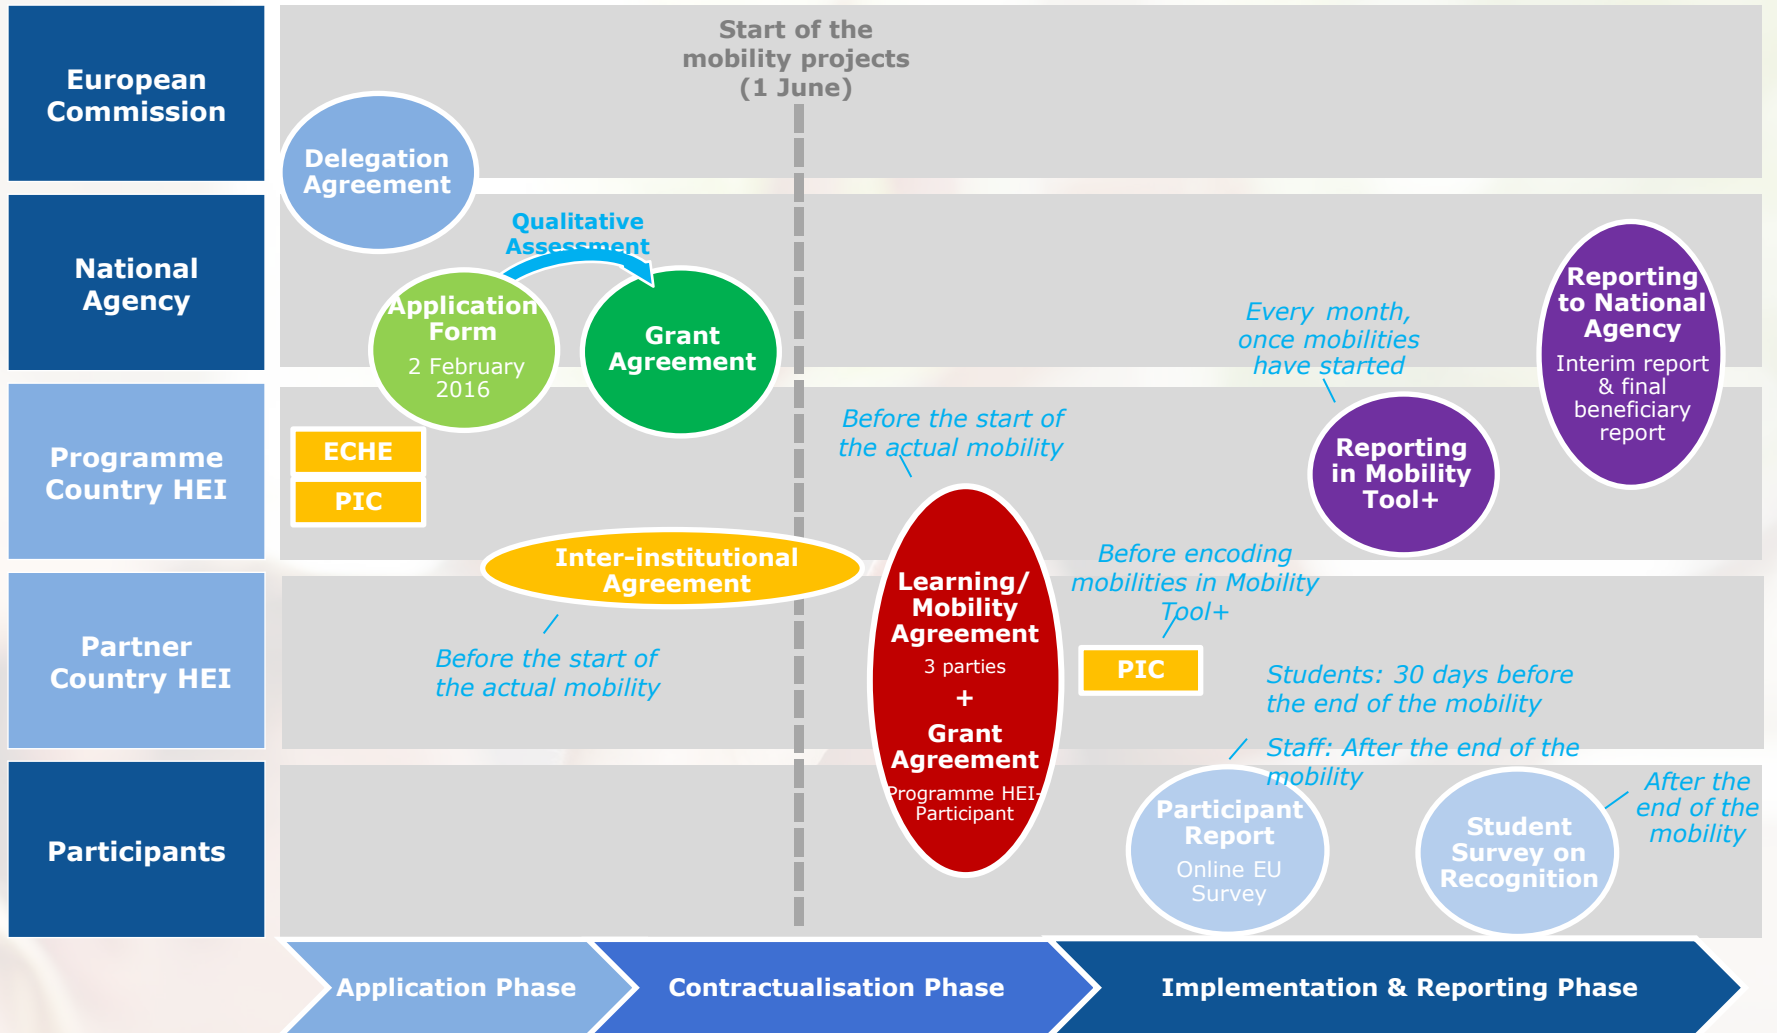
European Commission

National Agency

Programme Country HEI

Partner Country HEI

Participants

Start of the mobility projects (1 June)

Delegation Agreement

Qualitative Assessment

Application Form
2 February 2016

Grant Agreement

ECHE

PIC

Inter-institutional Agreement

Before the start of the actual mobility

Before the start of the actual mobility

Learning/ Mobility Agreement
3 parties
+
Grant Agreement
Programme HEI-Participant

Before encoding mobilities in Mobility Tool+

PIC

Every month, once mobilities have started

Reporting in Mobility Tool+

Reporting to National Agency
Interim report & final beneficiary report

Students: 30 days before the end of the mobility

Staff: After the end of the mobility

Participant Report
Online EU Survey

After the end of the mobility

Student Survey on Recognition

Application Phase

Contractualisation Phase

Implementation & Reporting Phase